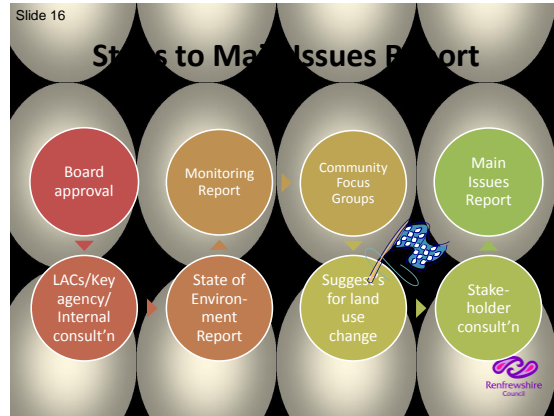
Slide 16

St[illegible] to Ma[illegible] Issues R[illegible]port

Board approval

Monitoring Report

Community Focus Groups

Main Issues Report

LACs/Key agency/ Internal consult'n

State of Environment Report

Sugges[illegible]s for land use change

Stakeholder consult'n

Renfrewshire Council